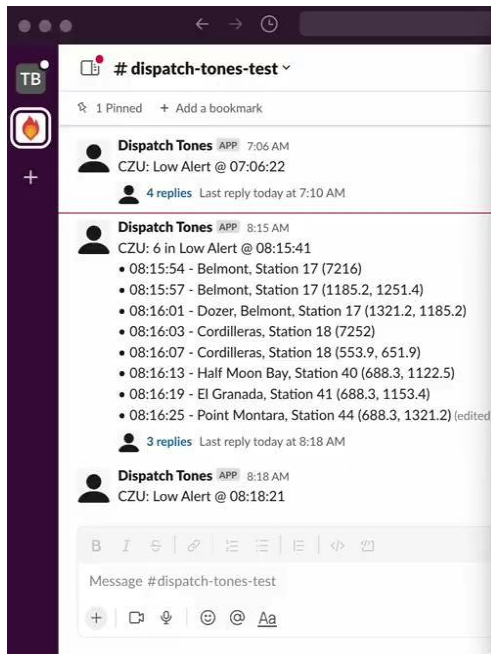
TB

# dispatch-tones-test

1 Pinned + Add a bookmark

Dispatch Tones APP 7:06 AM
CZU: Low Alert @ 07:06:22

4 replies Last reply today at 7:10 AM

Dispatch Tones APP 8:15 AM
CZU: 6 in Low Alert @ 08:15:41
• 08:15:54 - Belmont, Station 17 (7216)
• 08:15:57 - Belmont, Station 17 (1185.2, 1251.4)
• 08:16:01 - Dozer, Belmont, Station 17 (1321.2, 1185.2)
• 08:16:03 - Cordilleras, Station 18 (7252)
• 08:16:07 - Cordilleras, Station 18 (553.9, 651.9)
• 08:16:13 - Half Moon Bay, Station 40 (688.3, 1122.5)
• 08:16:19 - El Granada, Station 41 (688.3, 1153.4)
• 08:16:25 - Point Montara, Station 44 (688.3, 1321.2) (edited)

3 replies Last reply today at 8:18 AM

Dispatch Tones APP 8:18 AM
CZU: Low Alert @ 08:18:21

B I

Message #dispatch-tones-test

+ @ Aa